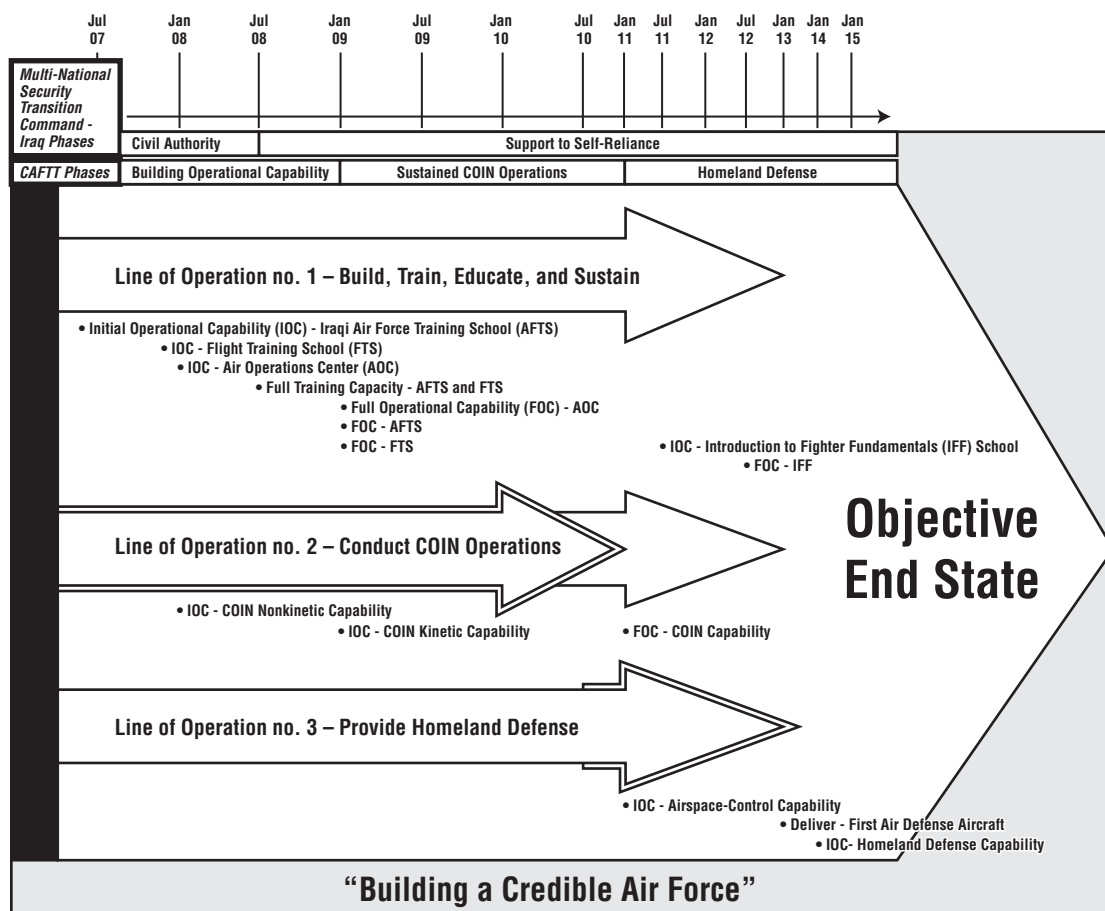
| Jul 07 | Jan 08 | Jul 08 | Jan 09 | Jul 09 | Jan 10 | Jul 10 | Jan 11 | Jul 11 | Jan 12 | Jul 12 | Jan 13 | Jan 14 | Jan 15 |
|---|---|---|---|---|---|---|---|---|---|---|---|---|---|

Multi-National Security Transition Command - Iraq Phases | Civil Authority | Support to Self-Reliance

CAFTT Phases | Building Operational Capability | Sustained COIN Operations | Homeland Defense

Line of Operation no. 1 – Build, Train, Educate, and Sustain

• Initial Operational Capability (IOC) - Iraqi Air Force Training School (AFTS)
• IOC - Flight Training School (FTS)
• IOC - Air Operations Center (AOC)
• Full Training Capacity - AFTS and FTS
• Full Operational Capability (FOC) - AOC
• FOC - AFTS
• FOC - FTS
• IOC - Introduction to Fighter Fundamentals (IFF) School
• FOC - IFF

Line of Operation no. 2 – Conduct COIN Operations

• IOC - COIN Nonkinetic Capability
• IOC - COIN Kinetic Capability
• FOC - COIN Capability

Objective End State

Line of Operation no. 3 – Provide Homeland Defense

• IOC - Airspace-Control Capability
• Deliver - First Air Defense Aircraft
• IOC- Homeland Defense Capability

"Building a Credible Air Force"